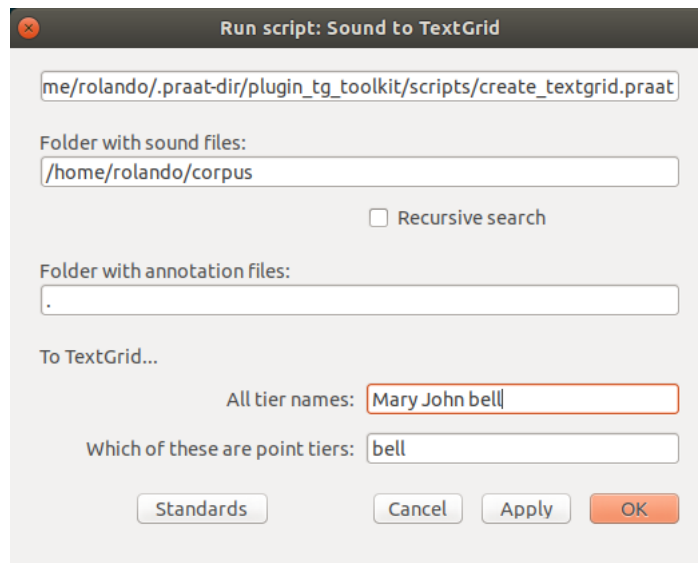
Run script: Sound to TextGrid

me/rolando/.praat-dir/plugin_tg_toolkit/scripts/create_textgrid.praat

Folder with sound files:

/home/rolando/corpus

Recursive search

Folder with annotation files:

.

To TextGrid...

All tier names: Mary John bell

Which of these are point tiers: bell

Standards

Cancel

Apply

OK